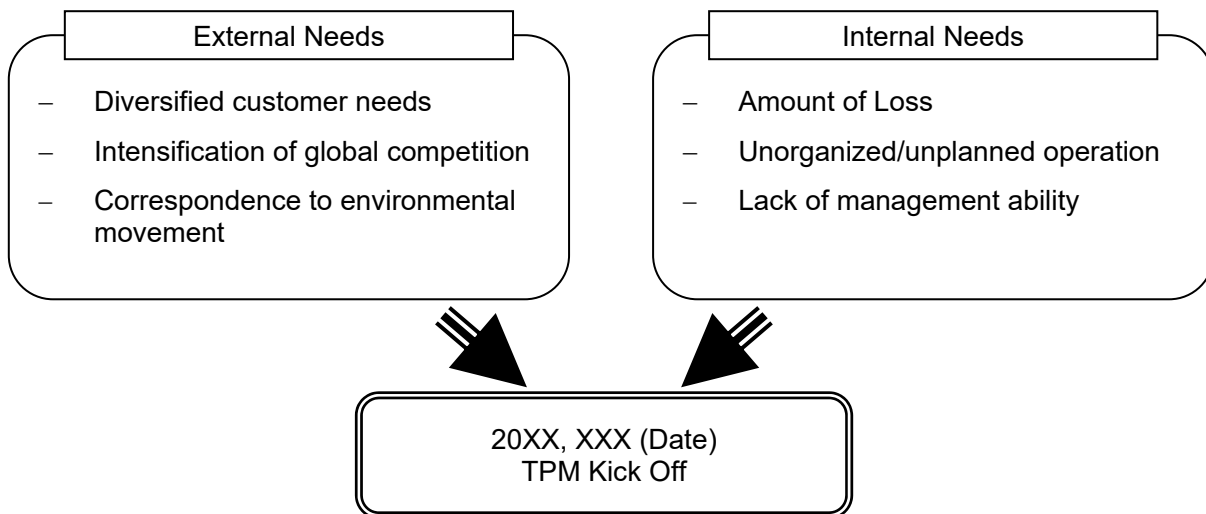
External Needs

– Diversified customer needs
– Intensification of global competition
– Correspondence to environmental movement

Internal Needs

– Amount of Loss
– Unorganized/unplanned operation
– Lack of management ability

20XX, XXX (Date)
TPM Kick Off